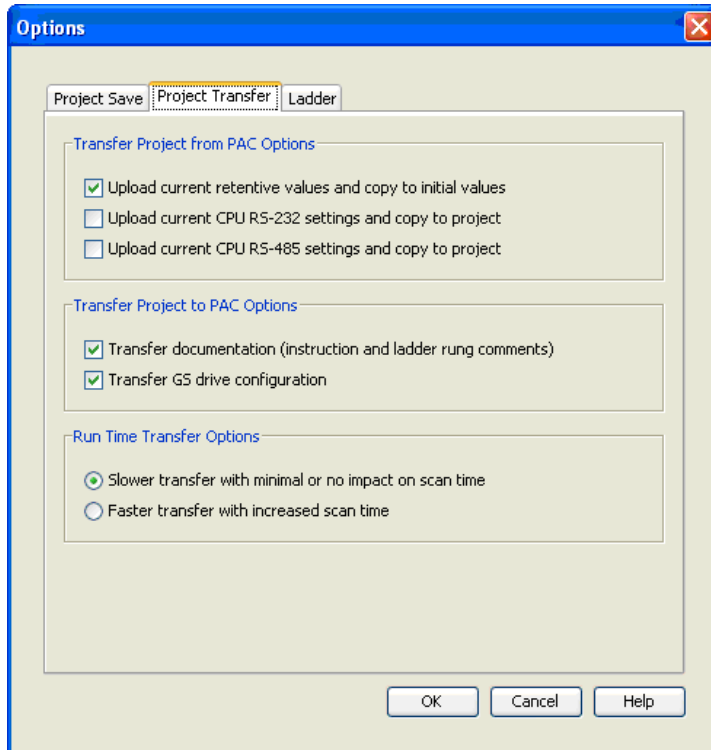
Options

Project Save | Project Transfer | Ladder

Transfer Project from PAC Options

Upload current retentive values and copy to initial values
Upload current CPU RS-232 settings and copy to project
Upload current CPU RS-485 settings and copy to project

Transfer Project to PAC Options

Transfer documentation (instruction and ladder rung comments)
Transfer GS drive configuration

Run Time Transfer Options

Slower transfer with minimal or no impact on scan time
Faster transfer with increased scan time

OK | Cancel | Help